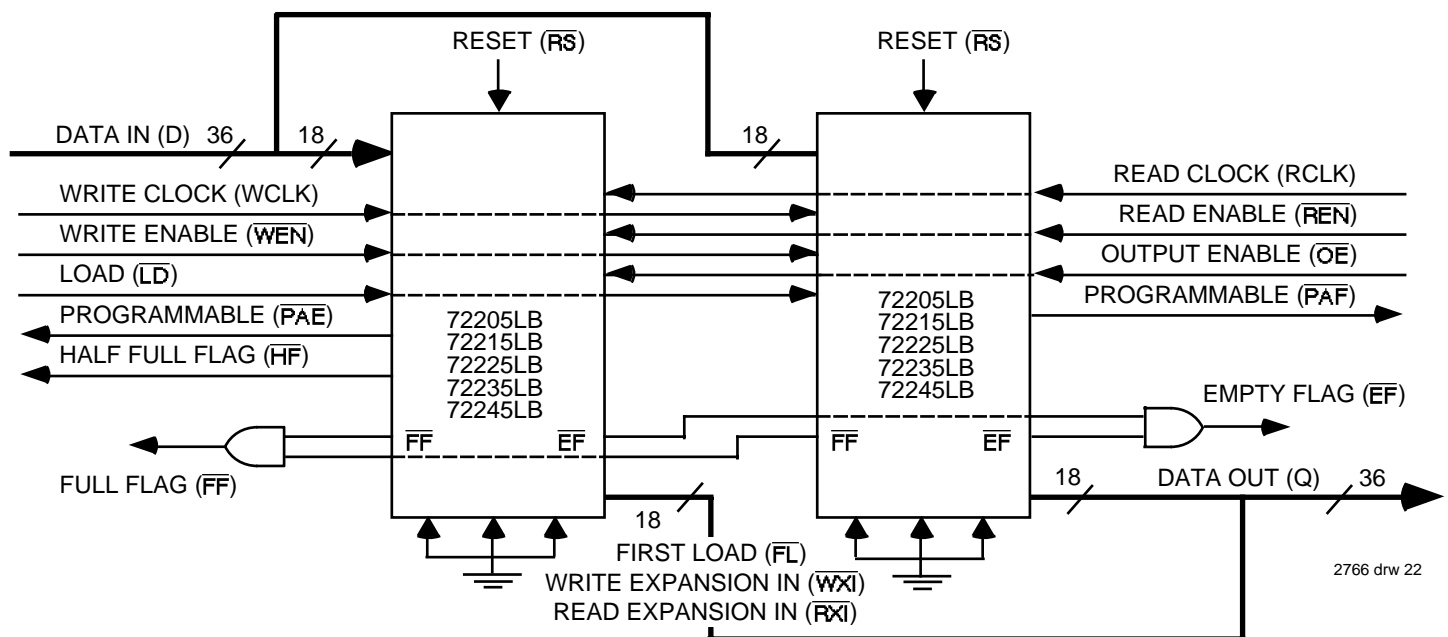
RESET ($\overline{RS}$)

RESET ($\overline{RS}$)

DATA IN (D) 36

18

18

WRITE CLOCK (WCLK)

WRITE ENABLE ($\overline{WEN}$)

LOAD ($\overline{LD}$)

PROGRAMMABLE ($\overline{PAE}$)

HALF FULL FLAG ($\overline{HF}$)

72205LB
72215LB
72225LB
72235LB
72245LB

$\overline{FF}$ $\overline{EF}$

FULL FLAG ($\overline{FF}$)

READ CLOCK (RCLK)

READ ENABLE ($\overline{REN}$)

OUTPUT ENABLE ($\overline{OE}$)

PROGRAMMABLE ($\overline{PAF}$)

72205LB
72215LB
72225LB
72235LB
72245LB

EMPTY FLAG ($\overline{EF}$)

$\overline{FF}$ $\overline{EF}$

18

DATA OUT (Q) 36

18

FIRST LOAD ($\overline{FL}$)
WRITE EXPANSION IN ($\overline{WXI}$)
READ EXPANSION IN ($\overline{RXI}$)

2766 drw 22